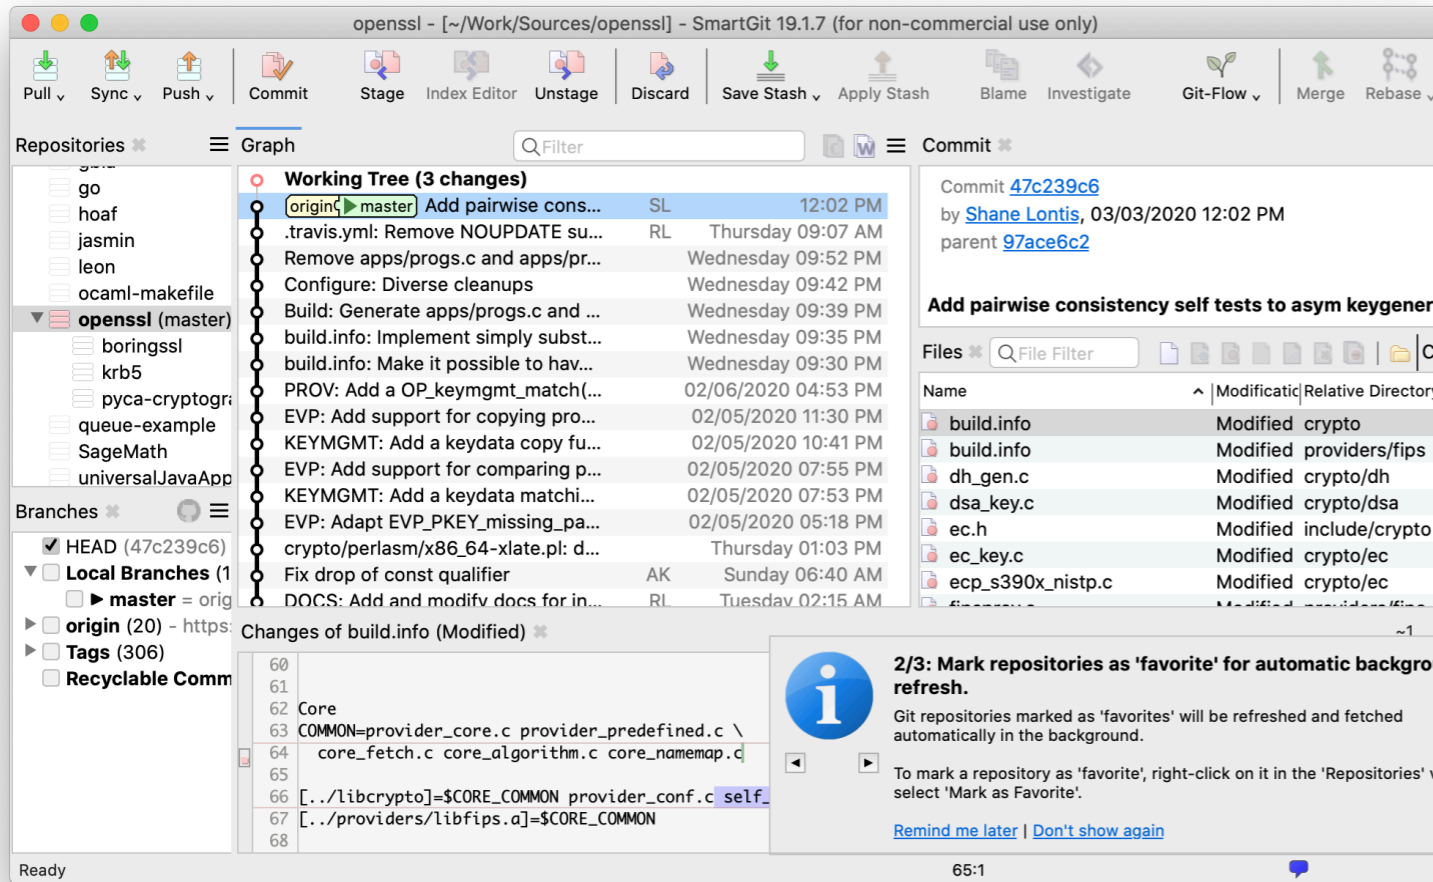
openssl - [~/Work/Sources/openssl] - SmartGit 19.1.7 (for non-commercial use only)

Pull Sync Push Commit Stage Index Editor Unstage Discard Save Stash Apply Stash Blame Investigate Git-Flow Merge Rebase

Repositories

go
hoaf
jasmin
leon
ocaml-makefile
openssl (master)
boringssl
krb5
pyca-cryptogr
queue-example
SageMath
universalJavaApp

Branches

HEAD (47c239c6)
Local Branches (1
master = orig
origin (20) - https:
Tags (306)
Recyclable Comm

Graph

Filter

| | | |
|---|---|---|
| Working Tree (3 changes) | | |
| origin master Add pairwise cons... | SL | 12:02 PM |
| .travis.yml: Remove NOUPDATE su... | RL | Thursday 09:07 AM |
| Remove apps/progs.c and apps/pr... | | Wednesday 09:52 PM |
| Configure: Diverse cleanups | | Wednesday 09:42 PM |
| Build: Generate apps/progs.c and ... | | Wednesday 09:39 PM |
| build.info: Implement simply subst... | | Wednesday 09:35 PM |
| build.info: Make it possible to hav... | | Wednesday 09:30 PM |
| PROV: Add a OP_keymgmt_match(... | | 02/06/2020 04:53 PM |
| EVP: Add support for copying pro... | | 02/05/2020 11:30 PM |
| KEYMGMT: Add a keydata copy fu... | | 02/05/2020 10:41 PM |
| EVP: Add support for comparing p... | | 02/05/2020 07:55 PM |
| KEYMGMT: Add a keydata matchi... | | 02/05/2020 07:53 PM |
| EVP: Adapt EVP_PKEY_missing_pa... | | 02/05/2020 05:18 PM |
| crypto/perlasm/x86_64-xlate.pl: d... | | Thursday 01:03 PM |
| Fix drop of const qualifier | AK | Sunday 06:40 AM |
| DOCS: Add and modify docs for in... | RL | Tuesday 02:15 AM |

Commit

Commit 47c239c6
by Shane Lontis, 03/03/2020 12:02 PM
parent 97ace6c2

Add pairwise consistency self tests to asym keygener

Files File Filter

| Name | Modificatic | Relative Director |
|---|---|---|
| build.info | Modified | crypto |
| build.info | Modified | providers/fips |
| dh_gen.c | Modified | crypto/dh |
| dsa_key.c | Modified | crypto/dsa |
| ec.h | Modified | include/crypto |
| ec_key.c | Modified | crypto/ec |
| ecp_s390x_nistp.c | Modified | crypto/ec |

Changes of build.info (Modified)

60
61
62 Core
63 COMMON=provider_core.c provider_predefined.c \
64 core_fetch.c core_algorithm.c core_namemap.c
65
66 [../libcrypto]=$CORE_COMMON provider_conf.c self_
67 [../providers/libfips.a]=$CORE_COMMON
68

2/3: Mark repositories as 'favorite' for automatic backgro refresh.

Git repositories marked as 'favorites' will be refreshed and fetched automatically in the background.

To mark a repository as 'favorite', right-click on it in the 'Repositories' select 'Mark as Favorite'.

Remind me later | Don't show again

Ready
65:1